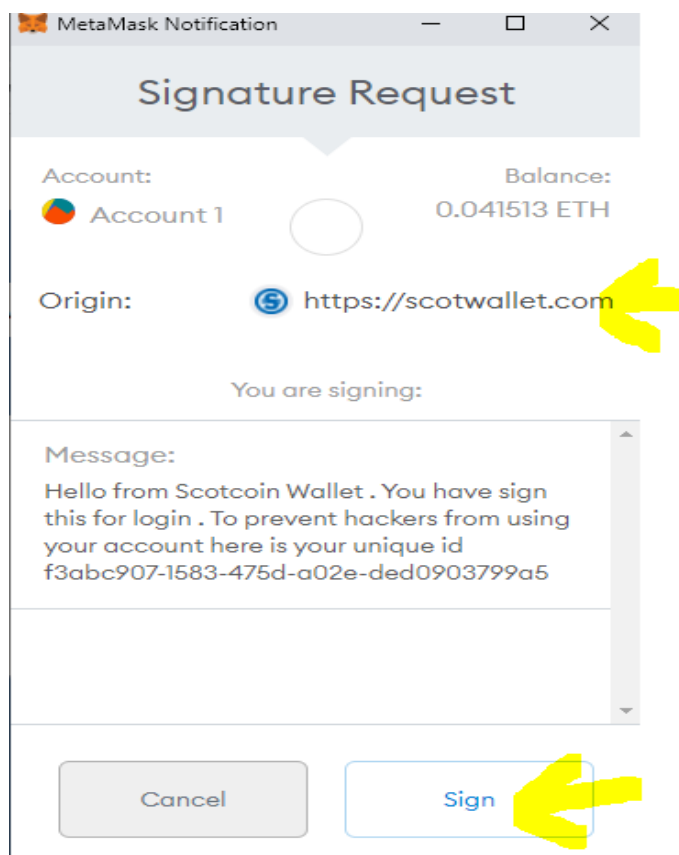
MetaMask Notification

Signature Request

Account:
Account 1

Balance:
0.041513 ETH

Origin: https://scotwallet.com

You are signing:

Message:
Hello from Scotcoin Wallet . You have sign this for login . To prevent hackers from using your account here is your unique id f3abc907-1583-475d-a02e-ded0903799a5

Cancel

Sign